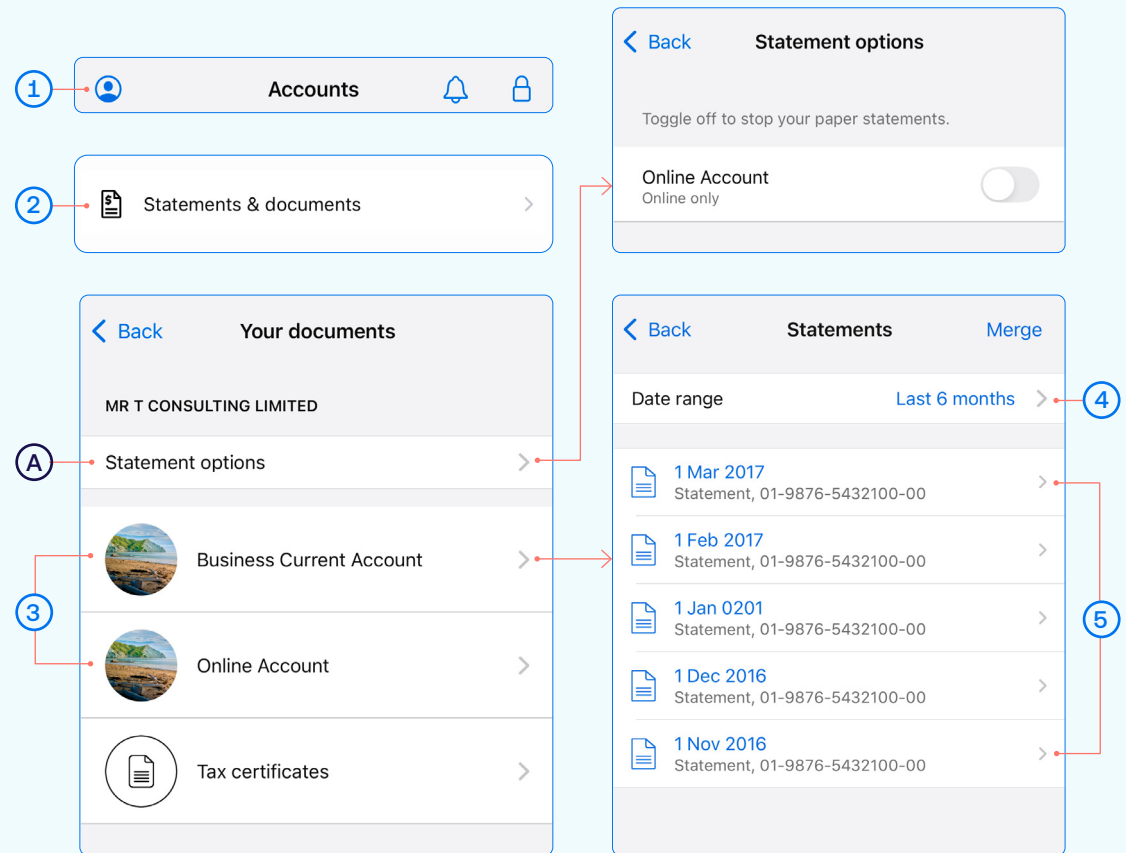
1

Accounts

2

Statements & documents

Back Your documents

MR T CONSULTING LIMITED

A

Statement options

3

Business Current Account

Online Account

Tax certificates

Back Statement options

Toggle off to stop your paper statements.

Online Account
Online only

Back Statements Merge

Date range Last 6 months

4

1 Mar 2017
Statement, 01-9876-5432100-00

1 Feb 2017
Statement, 01-9876-5432100-00

1 Jan 0201
Statement, 01-9876-5432100-00

1 Dec 2016
Statement, 01-9876-5432100-00

1 Nov 2016
Statement, 01-9876-5432100-00

5